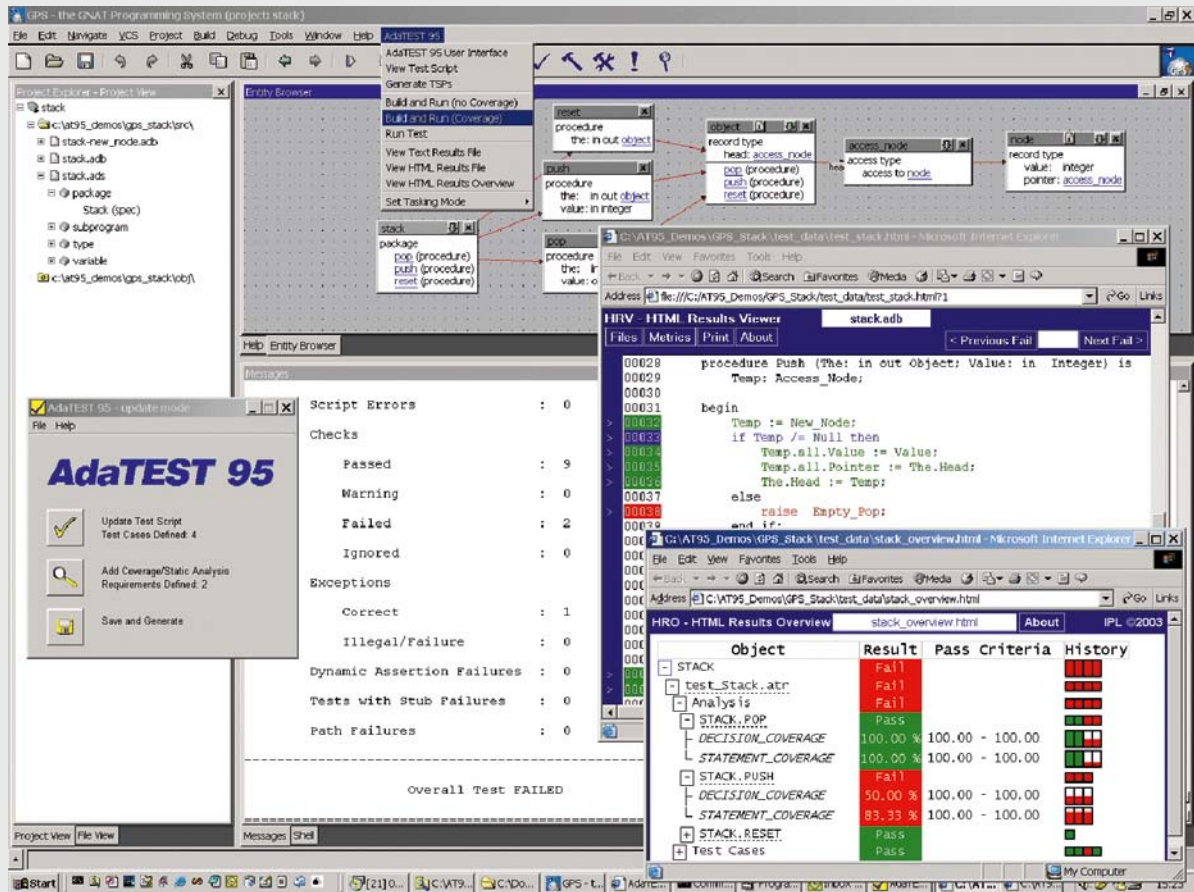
GPS - the GNAT Programming System (project: stack)

File Edit Navigate VCS Project Build Debug Tools Window Help AdaTEST 95

AdaTEST 95 User Interface
View Test Script
Generate TSPs
Build and Run (no Coverage)
Build and Run (Coverage)
Run Test
View Text Results File
View HTML Results File
View HTML Results Overview
Set Tasking Mode

Project Explorer - Project View

stack
c:\at95_demos\gps_stack\src\
stack-new_node.adb
stack.adb
stack.ads
package
Stack (spec)
subprogram
type
variable
c:\at95_demos\gps_stack\obj\

Project View File View

Entity Browser

reset
procedure
the: in out object

push
procedure
the: in out object
value: in integer

object
record type
head: access_node
pop (procedure)
push (procedure)
reset (procedure)

access_node
access type
access to node

node
record type
value: integer
pointer: access_node

stack
package
pop (procedure)
push (procedure)
reset (procedure)

pop
procedure
the: in
value: o

Help Entity Browser

Messages

AdaTEST 95 - update mode
File Help
AdaTEST 95
Update Test Script
Test Cases Defined: 4
Add Coverage/Static Analysis
Requirements Defined: 2
Save and Generate

Script Errors : 0
Checks
Passed : 9
Warning : 0
Failed : 2
Ignored : 0
Exceptions
Correct : 1
Illegal/Failure : 0
Dynamic Assertion Failures : 0
Tests with Stub Failures : 0
Path Failures : 0

Overall Test FAILED

Messages Shell

C:\AT95_Demos\GPS_Stack\test_data\test_stack.html - Microsoft Internet Explorer
File Edit View Favorites Tools Help
Back Search Favorites Media
Address file:///C:/AT95_Demos/GPS_Stack/test_data/test_stack.html#1 Go Links
HRV - HTML Results Viewer stack.adb
Files Metrics Print About < Previous Fail Next Fail >
00028 procedure Push (The: in out Object; Value: in Integer) is
00029 Temp: Access_Node;
00030
00031 begin
00032 Temp := New_Node;
00033 if Temp /= Null then
00034 Temp.all.Value := Value;
00035 Temp.all.Pointer := The.Head;
00036 The.Head := Temp;
00037 else
00038 raise Empty_Pop;
00039 end if;

C:\AT95_Demos\GPS_Stack\test_data\stack_overview.html - Microsoft Internet Explorer
File Edit View Favorites Tools Help
Back Search Favorites Media
Address C:\AT95_Demos\GPS_Stack\test_data\stack_overview.html Go Links
HRO - HTML Results Overview stack_overview.html About IPL ©2003

| Object | Result | Pass Criteria | History |
|---|---|---|---|
| STACK | Fail | | |
| test_Stack.atr | Fail | | |
| Analysis | Fail | | |
| STACK.POP | Pass | | |
| DECISION_COVERAGE | 100.00 % | 100.00 - 100.00 | |
| STATEMENT_COVERAGE | 100.00 % | 100.00 - 100.00 | |
| STACK.PUSH | Fail | | |
| DECISION_COVERAGE | 50.00 % | 100.00 - 100.00 | |
| STATEMENT_COVERAGE | 83.33 % | 100.00 - 100.00 | |
| STACK.RESET | Pass | | |
| Test Cases | Pass | | |

My Computer

Start [21] 0... C:\AT9... C:\Do... GPS - t... AdaTE... Comm... Progra... Inbox ... AdaTE... C:\AT... C:\AT95...